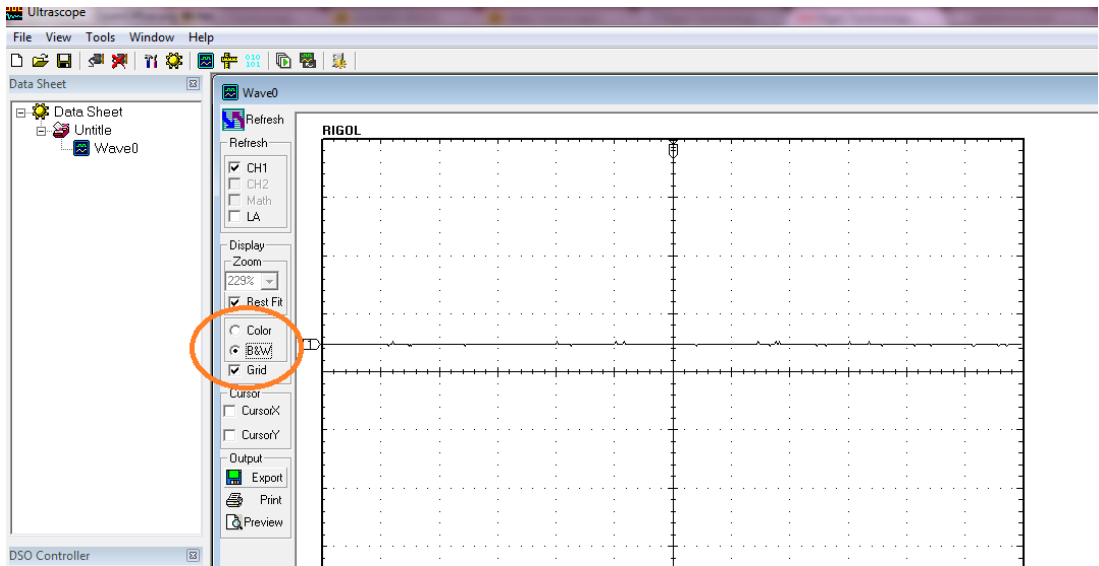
Ultrascope

File View Tools Window Help

Data Sheet

Data Sheet
Untitle
Wave0

DSO Controller

Wave0

Refresh

Refresh
CH1
CH2
Math
LA

Display
Zoom
229%
Best Fit

Color
B&W
Grid

Cursor
CursorX
CursorY

Output
Export
Print
Preview

RIGOL